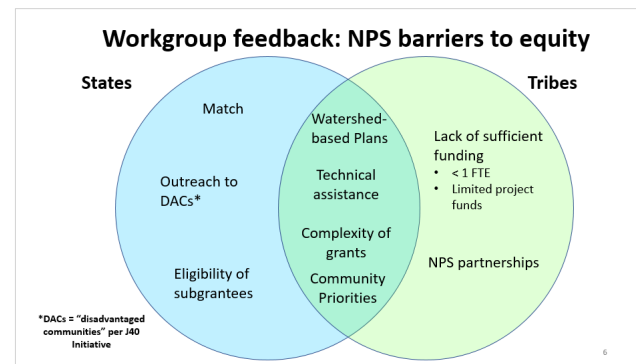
Workgroup feedback: NPS barriers to equity

States

Tribes

Match

Outreach to DACs*

Eligibility of subgrantees

Watershed-based Plans

Technical assistance

Complexity of grants

Community Priorities

Lack of sufficient funding
• < 1 FTE
• Limited project funds

NPS partnerships

*DACs = "disadvantaged communities" per J40 Initiative

6